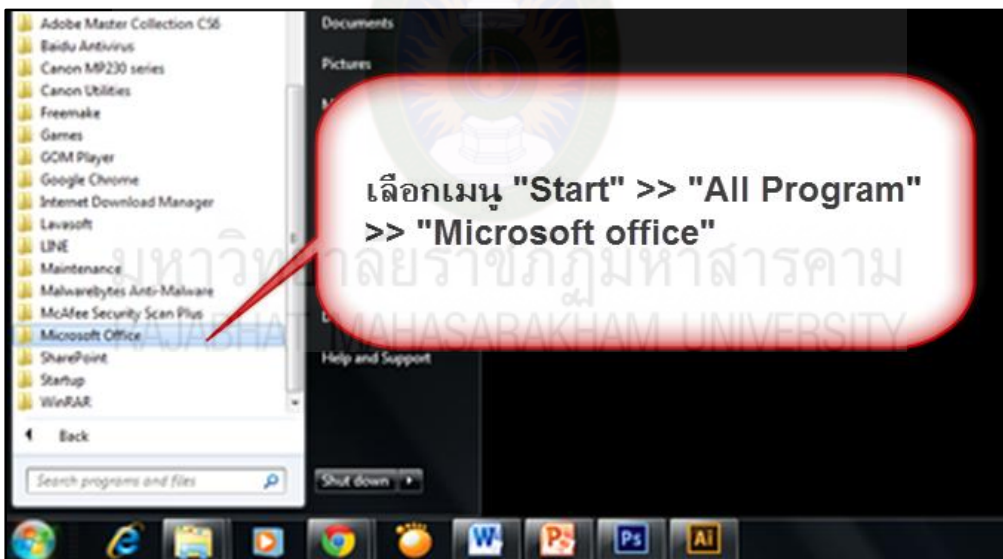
Adobe Master Collection CS6
Baidu Antivirus
Canon MP230 series
Canon Utilities
Freemake
Games
GOM Player
Google Chrome
Internet Download Manager
Lavasoft
LINE
Maintenance
Malwarebytes Anti-Malware
McAfee Security Scan Plus
Microsoft Office
SharePoint
Startup
WinRAR

Back

Search programs and files

Documents
Pictures
M
Help and Support
Shut down

เลือกเมนู "Start" >> "All Program" >> "Microsoft office"

มหาวิทยาลัยราชภัฏมหาสารคาม
RAJABHAT MAHASARAKHAM UNIVERSITY